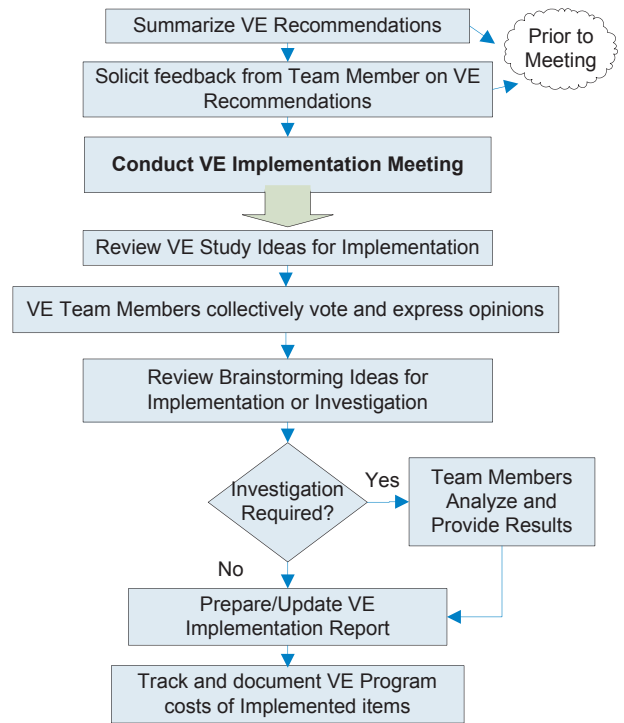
Summarize VE Recommendations

Prior to Meeting

Solicit feedback from Team Member on VE Recommendations

**Conduct VE Implementation Meeting**

Review VE Study Ideas for Implementation

VE Team Members collectively vote and express opinions

Review Brainstorming Ideas for Implementation or Investigation

Investigation Required?

Yes

Team Members Analyze and Provide Results

No

Prepare/Update VE Implementation Report

Track and document VE Program costs of Implemented items